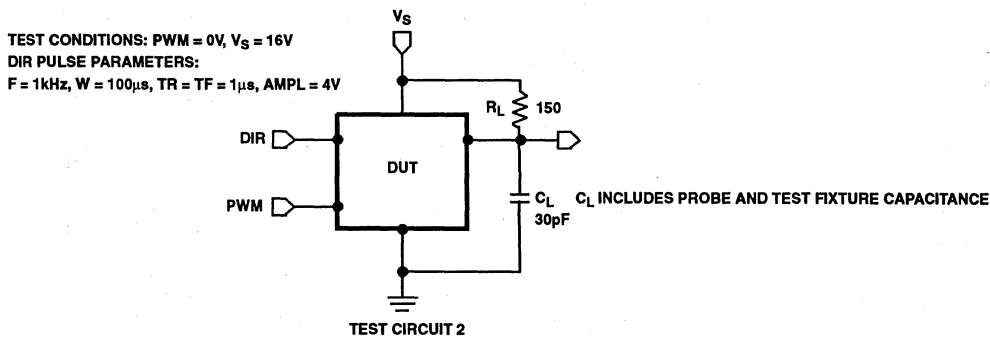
TEST CONDITIONS: PWM = 0V, $V_S$ = 16V
DIR PULSE PARAMETERS:
F = 1kHz, W = 100μs, TR = TF = 1μs, AMPL = 4V

$V_S$

$R_L$ 150

DIR

DUT

PWM

$C_L$
30pF

$C_L$ INCLUDES PROBE AND TEST FIXTURE CAPACITANCE

TEST CIRCUIT 2